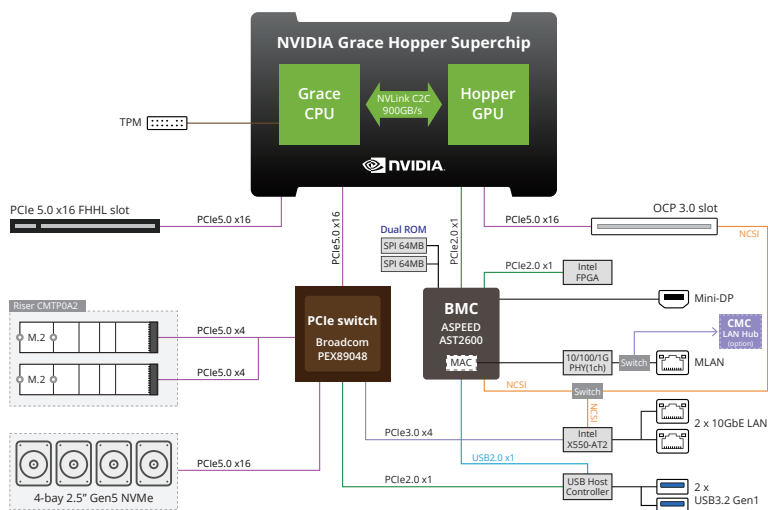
NVIDIA Grace Hopper Superchip

Grace CPU

NVLink C2C 900GB/s

Hopper GPU

NVIDIA

TPM

PCIe 5.0 x16 FHHL slot

PCIe5.0 x16

PCIe5.0 x16

Dual ROM

SPI 64MB

SPI 64MB

PCIe2.0 x1

PCIe5.0 x16

OCP 3.0 slot

NCSI

PCIe2.0 x1

Intel FPGA

Riser CMTP0A2

M.2

M.2

PCIe5.0 x4

PCIe5.0 x4

PCIe switch

Broadcom PEX89048

BMC

ASPEED AST2600

MAC

Mini-DP

CMC

LAN Hub (option)

10/100/1G PHY(1ch)

Switch

MLAN

NCSI

Switch

NCSI

PCIe3.0 x4

Intel X550-AT2

2 x 10GbE LAN

USB2.0 x1

PCIe5.0 x16

4-bay 2.5" Gen5 NVMe

PCIe2.0 x1

USB Host Controller

2 x USB3.2 Gen1